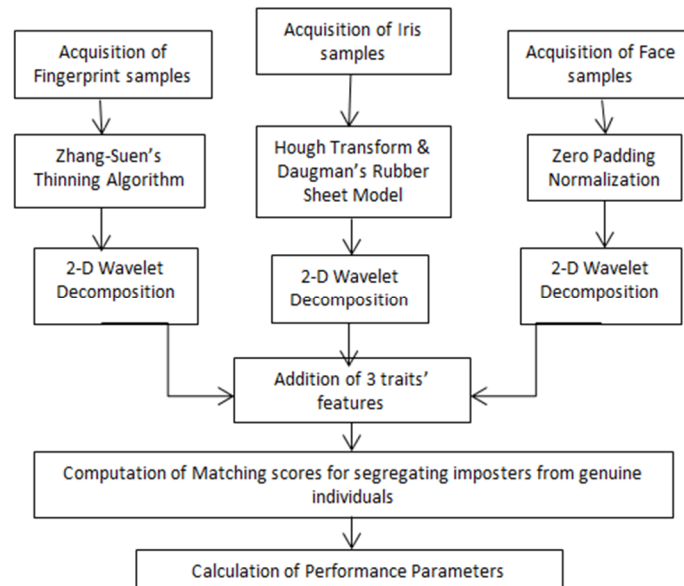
Acquisition of Fingerprint samples

Zhang-Suen's Thinning Algorithm

2-D Wavelet Decomposition

Acquisition of Iris samples

Hough Transform & Daugman's Rubber Sheet Model

2-D Wavelet Decomposition

Acquisition of Face samples

Zero Padding Normalization

2-D Wavelet Decomposition

Addition of 3 traits' features

Computation of Matching scores for segregating imposters from genuine individuals

Calculation of Performance Parameters